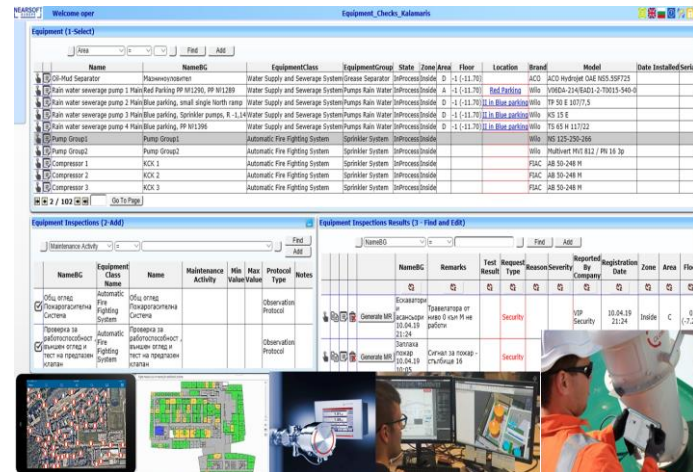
NEARSOFT Welcome oper Equipment_Checks_Kalamaris

Equipment (1-Select)

Area = Find Add

| Name | NameBG | EquipmentClass | EquipmentGroup | State | Zone | Area | Floor | Location | Brand | Model | Date Installed | Serial |
|---|---|---|---|---|---|---|---|---|---|---|---|---|
| Oil-Mud Separator | Маслоуловител | Water Supply and Sewerage System | Grease Separator | InProcess | Inside | D | -1 (-11.70) | | ACO | ACO Hydrojet OAE NS5.5SF725 | | |
| Rain water sewerage pump 1 Main | Red Parking PP №1290, PP №1289 | Water Supply and Sewerage System | Pumps Rain Water | InProcess | Inside | A | -1 (-11.70) | Red Parking | Wilo | V06DA-214/EAD1-2-T0015-540-0 | | |
| Rain water sewerage pump 2 Main | Blue parking, small single North ramp | Water Supply and Sewerage System | Pumps Rain Water | InProcess | Inside | D | -1 (-11.70) | II in Blue parking | Wilo | TP 50 E 107/7,5 | | |
| Rain water sewerage pump 3 Main | Blue parking, Sprinkler pumps, R -1,14 | Water Supply and Sewerage System | Pumps Rain Water | InProcess | Inside | D | -1 (-11.70) | II in Blue parking | Wilo | KS 15 E | | |
| Rain water sewerage pump 4 Main | Blue parking PP №1396 | Water Supply and Sewerage System | Pumps Rain Water | InProcess | Inside | D | -1 (-11.70) | II in Blue parking | Wilo | TS 65 H 117/22 | | |
| Pump Group1 | Pump Group1 | Automatic Fire Fighting System | Sprinkler System | InProcess | Inside | | | | Wilo | NS 125-250-266 | | |
| Pump Group2 | Pump Group2 | Automatic Fire Fighting System | Sprinkler System | InProcess | Inside | | | | Wilo | Multivert MVI 812 / PN 16 3p | | |
| Compressor 1 | КСК 1 | Automatic Fire Fighting System | Sprinkler System | InProcess | Inside | | | | FIAC | AB 50-248 M | | |
| Compressor 2 | КСК 2 | Automatic Fire Fighting System | Sprinkler System | InProcess | Inside | | | | FIAC | AB 50-248 M | | |
| Compressor 3 | КСК 3 | Automatic Fire Fighting System | Sprinkler System | InProcess | Inside | | | | FIAC | AB 50-248 M | | |

2 / 102 Go To Page

Equipment Inspections (2-Add)

Maintenance Activity = Find Add

| NameBG | Equipment Class Name | Name | Maintenance Activity | Min Value | Max Value | Protocol Type | Notes |
|---|---|---|---|---|---|---|---|
| Общ оглед Пожарогасителна Система | Automatic Fire Fighting System | Общ оглед Пожарогасителна Система | | | | Observation Protocol | |
| Проверка за работоспособност , външен оглед и тест на предпазен клапан | Automatic Fire Fighting System | Проверка за работоспособност , външен оглед и тест на предпазен клапан | | | | Observation Protocol | |

Equipment Inspections Results (3 - Find and Edit)

NameBG = Find Add

| | NameBG | Remarks | Test Result | Request Type | Reason | Severity | Reported By Company | Registration Date | Zone | Area | Floor |
|---|---|---|---|---|---|---|---|---|---|---|---|
| Generate MR | Ескалатори и асансьори 10.04.19 21:24 | Травелатора от ниво 0 към М не работи | | Security | | | VIP Security | 10.04.19 21:24 | Inside | C | 0 (-7.2 |
| Generate MR | Заплаха пожар 10.04.19 10:05 | Сигнал за пожар - стълбище 16 | | Security | | | | | | | |